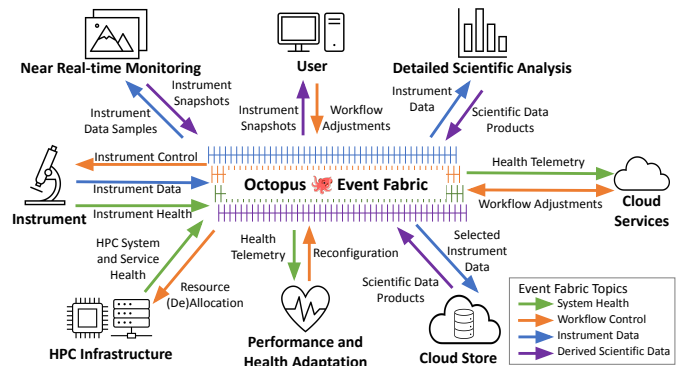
Near Real-time Monitoring

User

Detailed Scientific Analysis

Instrument Snapshots

Instrument Data Samples

Instrument Snapshots

Workflow Adjustments

Instrument Data

Scientific Data Products

Instrument Control

Instrument Data

Instrument Health

Instrument

Octopus 🐙 Event Fabric

Health Telemetry

Workflow Adjustments

Cloud Services

HPC System and Service Health

Resource (De)Allocation

Health Telemetry

Reconfiguration

Selected Instrument Data

Scientific Data Products

HPC Infrastructure

Performance and Health Adaptation

Cloud Store

Event Fabric Topics
System Health
Workflow Control
Instrument Data
Derived Scientific Data